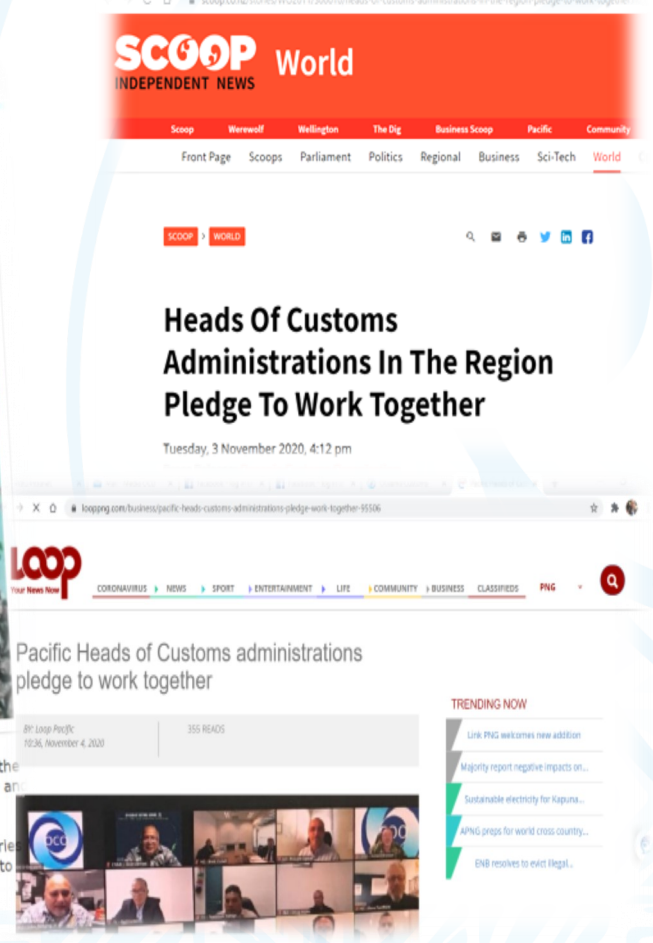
SCOOP INDEPENDENT NEWS World

Scoop Werewolf Wellington The Dig Business Scoop Pacific Community

Front Page Scoops Parliament Politics Regional Business Sci-Tech World

SCOOP > WORLD

Heads Of Customs Administrations In The Region Pledge To Work Together

Tuesday, 3 November 2020, 4:12 pm

looppng.com/business/pacific-heads-customs-administrations-pledge-work-together-95506

Loop Your News Now

CORONAVIRUS NEWS SPORT ENTERTAINMENT LIFE COMMUNITY BUSINESS CLASSIFIEDS PNG

Pacific Heads of Customs administrations pledge to work together

BY: Loop Pacific
10:36, November 4, 2020

355 READS

TRENDING NOW

Link PNG welcomes new addition

Majority report negative impacts on...

Sustainable electricity for Kapuna...

APNG preps for world cross country...

ENB resolves to evict illegal...

the
an

rle
to